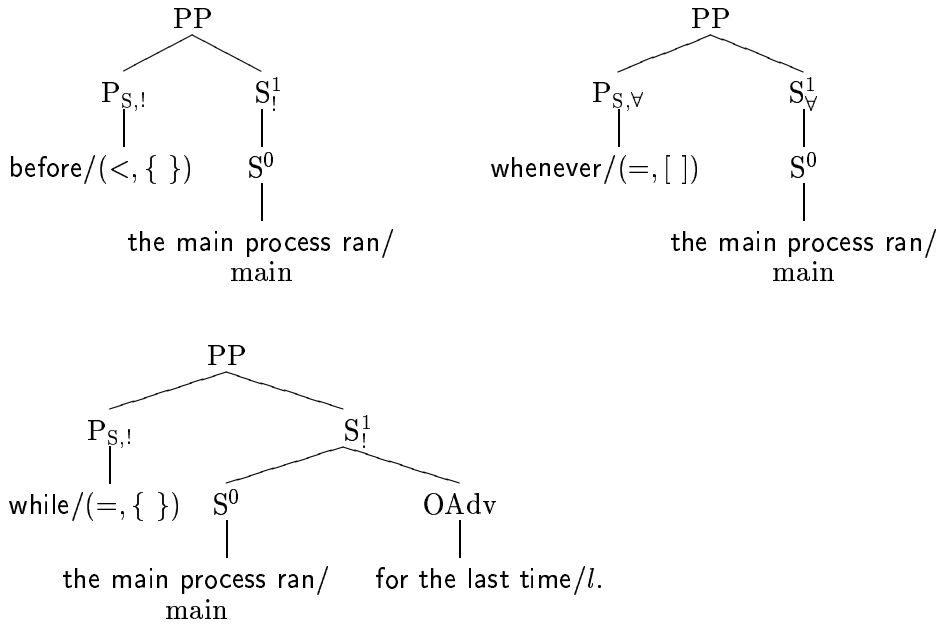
PP

$P_{S,!}$ $S^1_!$

before/$(<, \{\ \})$ $S^0$

the main process ran/ main

PP

$P_{S,\forall}$ $S^1_\forall$

whenever/$(=, [\ ])$ $S^0$

the main process ran/ main

PP

$P_{S,!}$ $S^1_!$

while/$(=, \{\ \})$ $S^0$ OAdv

the main process ran/ main for the last time/$l$.